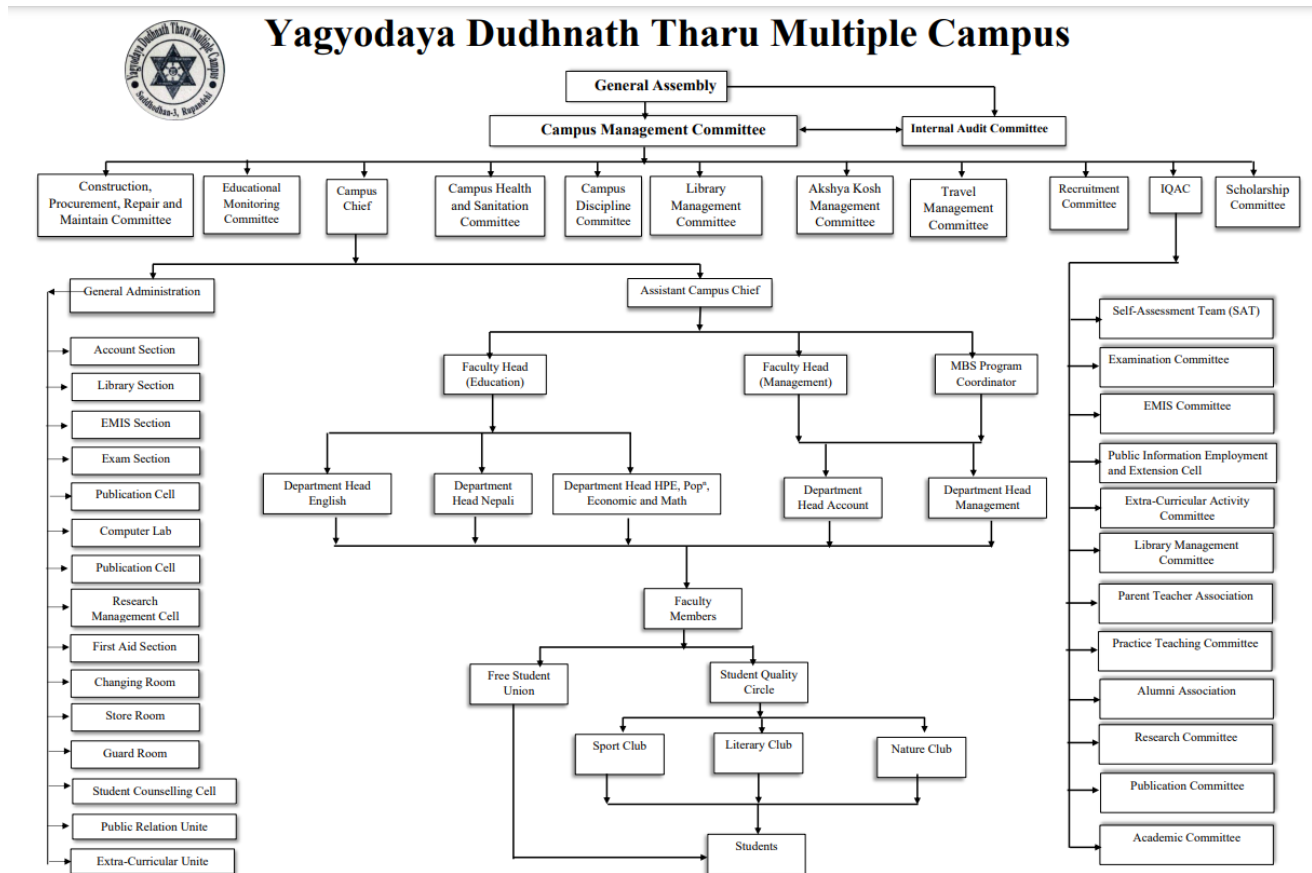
Yagyodaya Dudhnath Tharu Multiple Campus

Yagyodaya Dudhnath Tharu Multiple Campus
Siddhodhan-3, Rupandehi

General Assembly

Campus Management Committee

Internal Audit Committee

Construction, Procurement, Repair and Maintain Committee

Educational Monitoring Committee

Campus Chief

Campus Health and Sanitation Committee

Campus Discipline Committee

Library Management Committee

Akshya Kosh Management Committee

Travel Management Committee

Recruitment Committee

IQAC

Scholarship Committee

General Administration

Account Section

Library Section

EMIS Section

Exam Section

Publication Cell

Computer Lab

Publication Cell

Research Management Cell

First Aid Section

Changing Room

Store Room

Guard Room

Student Counselling Cell

Public Relation Unite

Extra-Curricular Unite

Assistant Campus Chief

Faculty Head (Education)

Faculty Head (Management)

MBS Program Coordinator

Department Head English

Department Head Nepali

Department Head HPE, Pop$^n$, Economic and Math

Department Head Account

Department Head Management

Faculty Members

Free Student Union

Student Quality Circle

Sport Club

Literary Club

Nature Club

Students

Self-Assessment Team (SAT)

Examination Committee

EMIS Committee

Public Information Employment and Extension Cell

Extra-Curricular Activity Committee

Library Management Committee

Parent Teacher Association

Practice Teaching Committee

Alumni Association

Research Committee

Publication Committee

Academic Committee